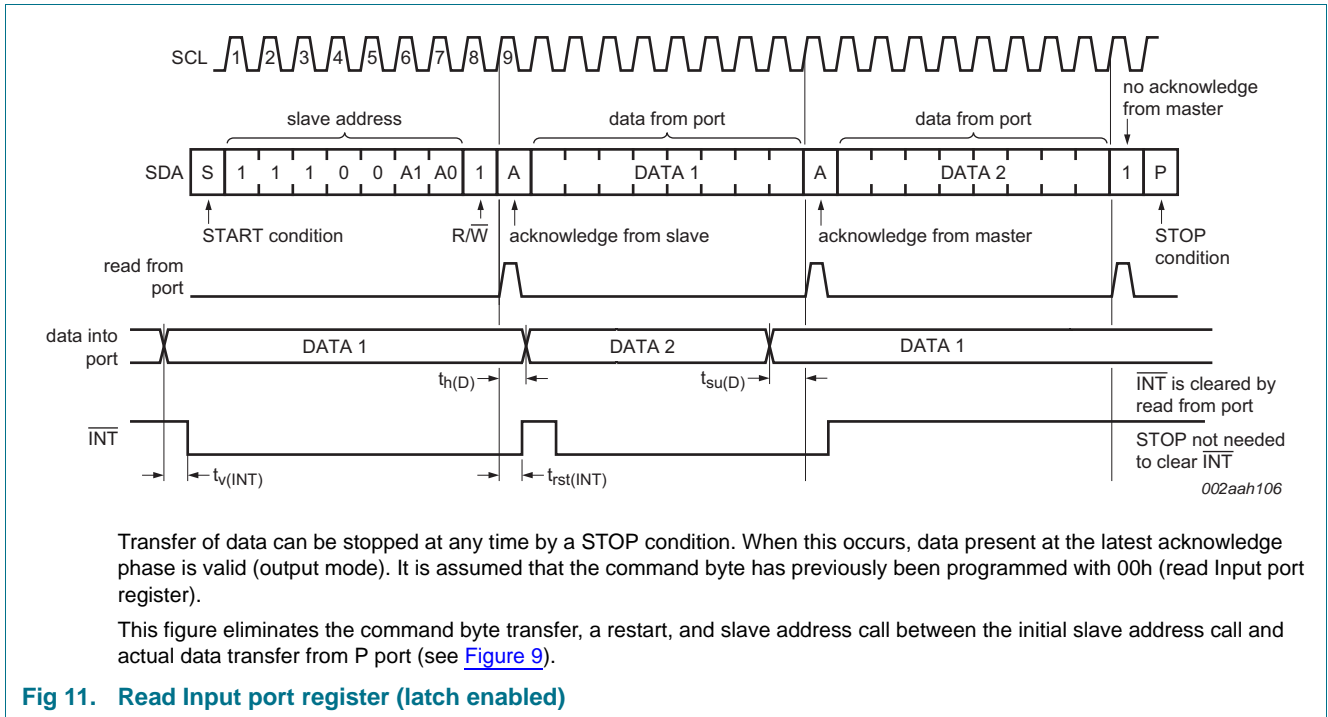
SCL 1 2 3 4 5 6 7 8 9

no acknowledge from master

slave address

data from port

data from port

SDA S 1 1 1 0 0 A1 A0 1 A DATA 1 A DATA 2 1 P

START condition

R/$\overline{W}$

acknowledge from slave

acknowledge from master

STOP condition

read from port

data into port

DATA 1

DATA 2

DATA 1

$t_{h(D)}$

$t_{su(D)}$

$\overline{INT}$ is cleared by read from port

$\overline{INT}$

STOP not needed to clear $\overline{INT}$

$t_{v(INT)}$

$t_{rst(INT)}$

002aah106

Transfer of data can be stopped at any time by a STOP condition. When this occurs, data present at the latest acknowledge phase is valid (output mode). It is assumed that the command byte has previously been programmed with 00h (read Input port register).

This figure eliminates the command byte transfer, a restart, and slave address call between the initial slave address call and actual data transfer from P port (see Figure 9).

Fig 11. Read Input port register (latch enabled)